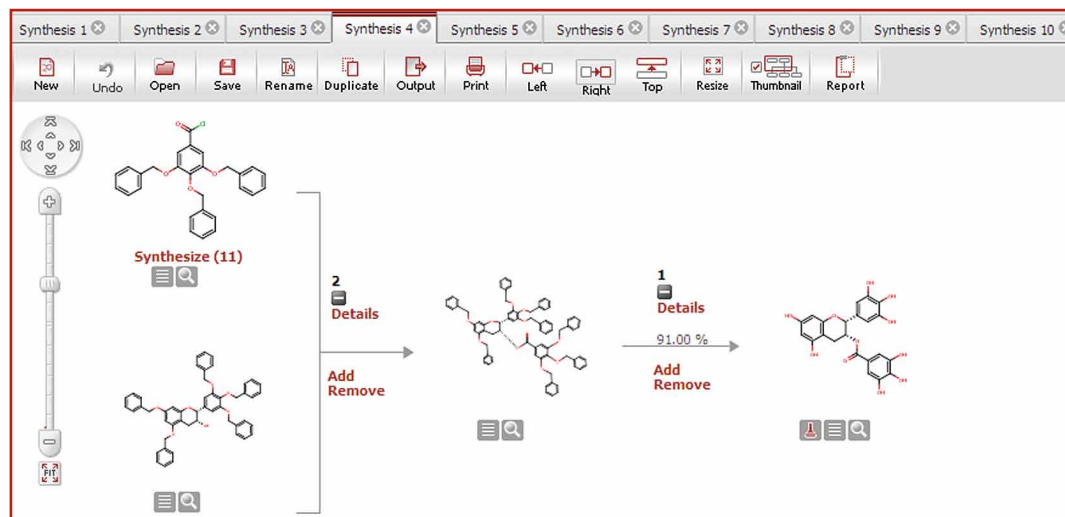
Synthesis 1 Synthesis 2 Synthesis 3 Synthesis 4 Synthesis 5 Synthesis 6 Synthesis 7 Synthesis 8 Synthesis 9 Synthesis 10

New Undo Open Save Rename Duplicate Output Print Left Right Top Resize Thumbnail Report

FIT

Synthesize (11)

2
Details

Add
Remove

1
Details

91.00 %

Add
Remove